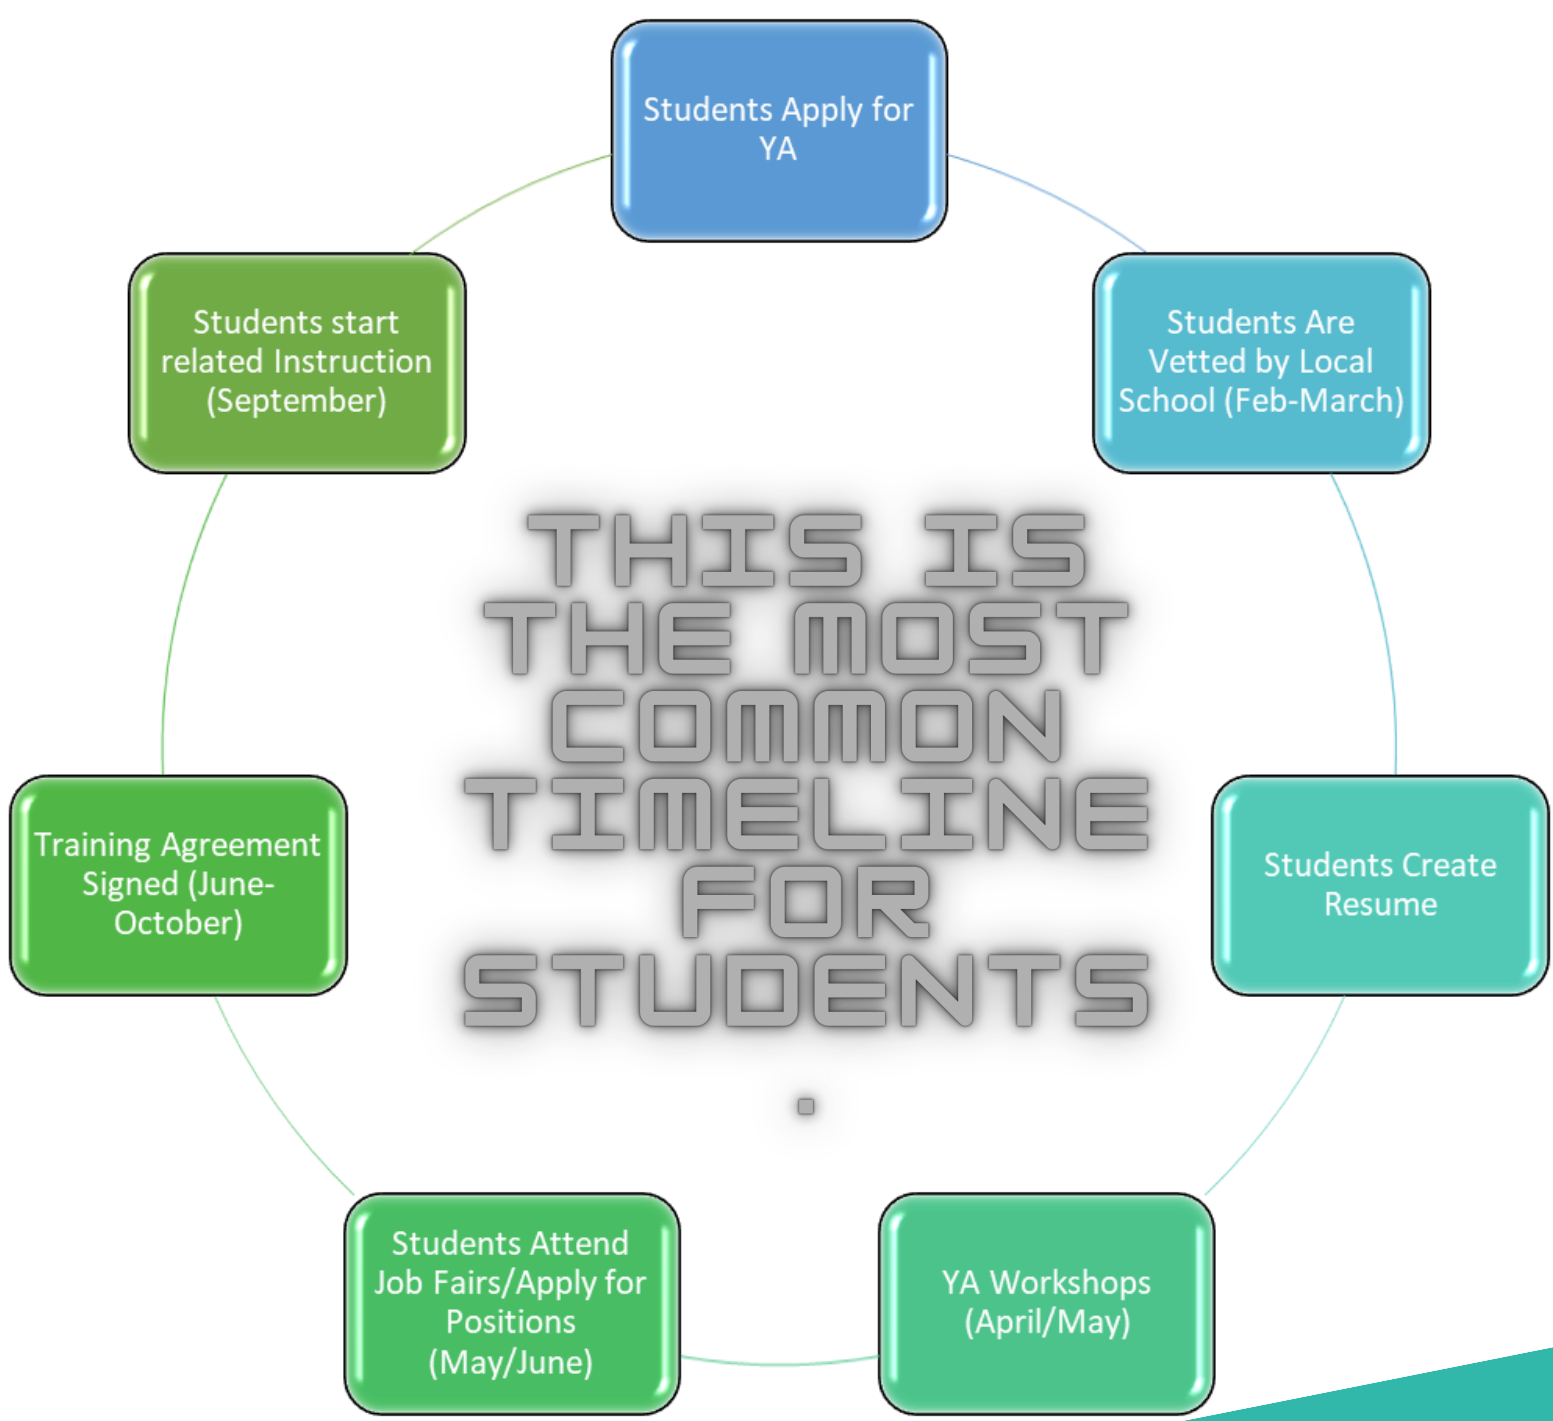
Students Apply for YA

Students Are Vetted by Local School (Feb-March)

Students Create Resume

YA Workshops (April/May)

Students Attend Job Fairs/Apply for Positions (May/June)

Training Agreement Signed (June-October)

Students start related Instruction (September)

THIS IS THE MOST COMMON TIMELINE FOR STUDENTS .